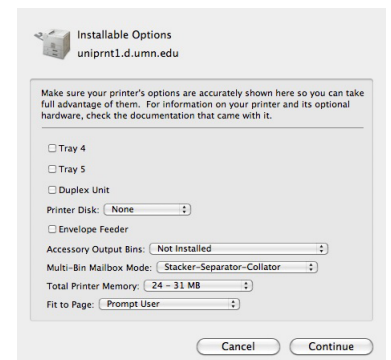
Installable Options
uniprnt1.d.umn.edu

Make sure your printer's options are accurately shown here so you can take full advantage of them. For information on your printer and its optional hardware, check the documentation that came with it.

☐ Tray 4

☐ Tray 5

☐ Duplex Unit

Printer Disk: None

☐ Envelope Feeder

Accessory Output Bins: Not Installed

Multi-Bin Mailbox Mode: Stacker-Separator-Collator

Total Printer Memory: 24 - 31 MB

Fit to Page: Prompt User

Cancel Continue